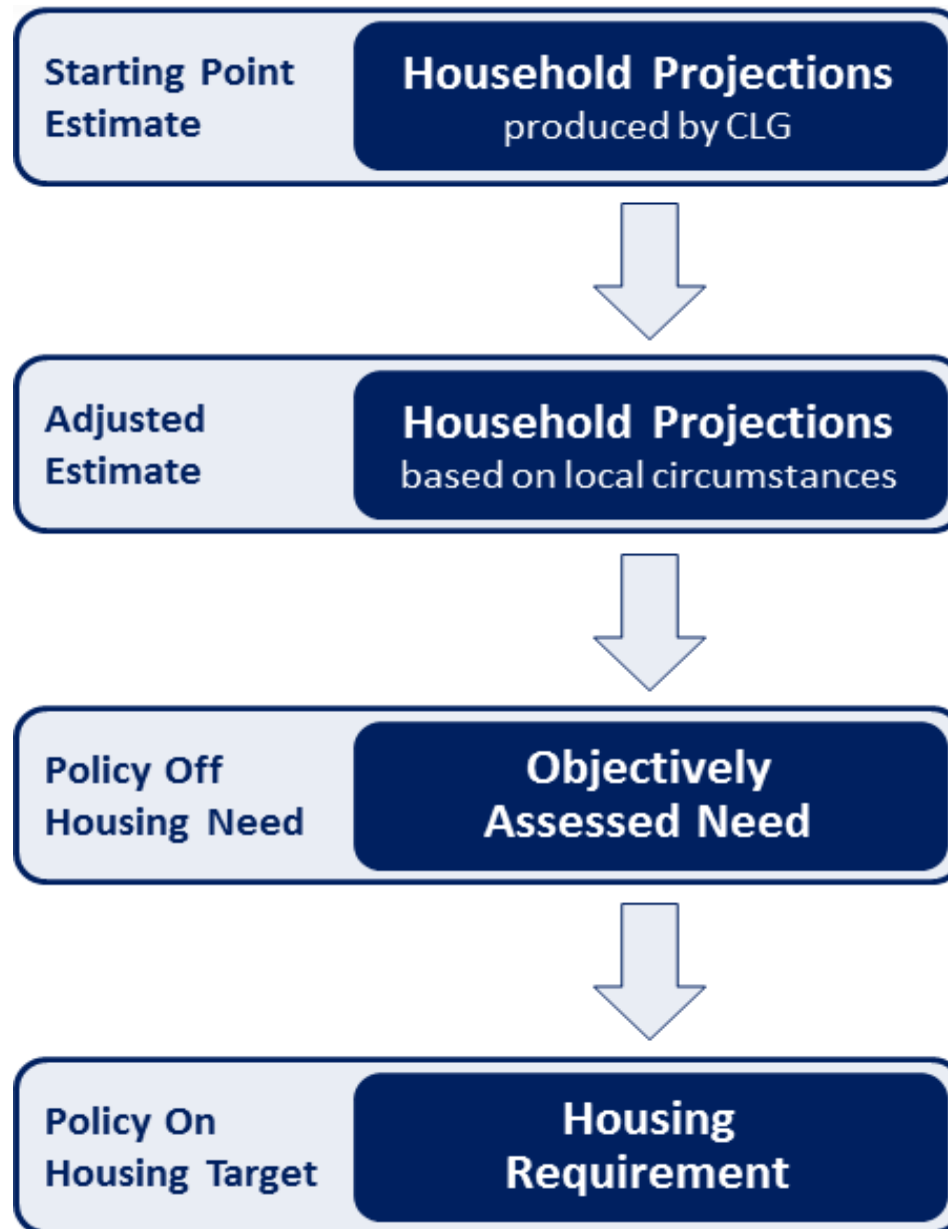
Starting Point Estimate

Household Projections
produced by CLG

Adjusted Estimate

Household Projections
based on local circumstances

Policy Off Housing Need

Objectively Assessed Need

Policy On Housing Target

Housing Requirement